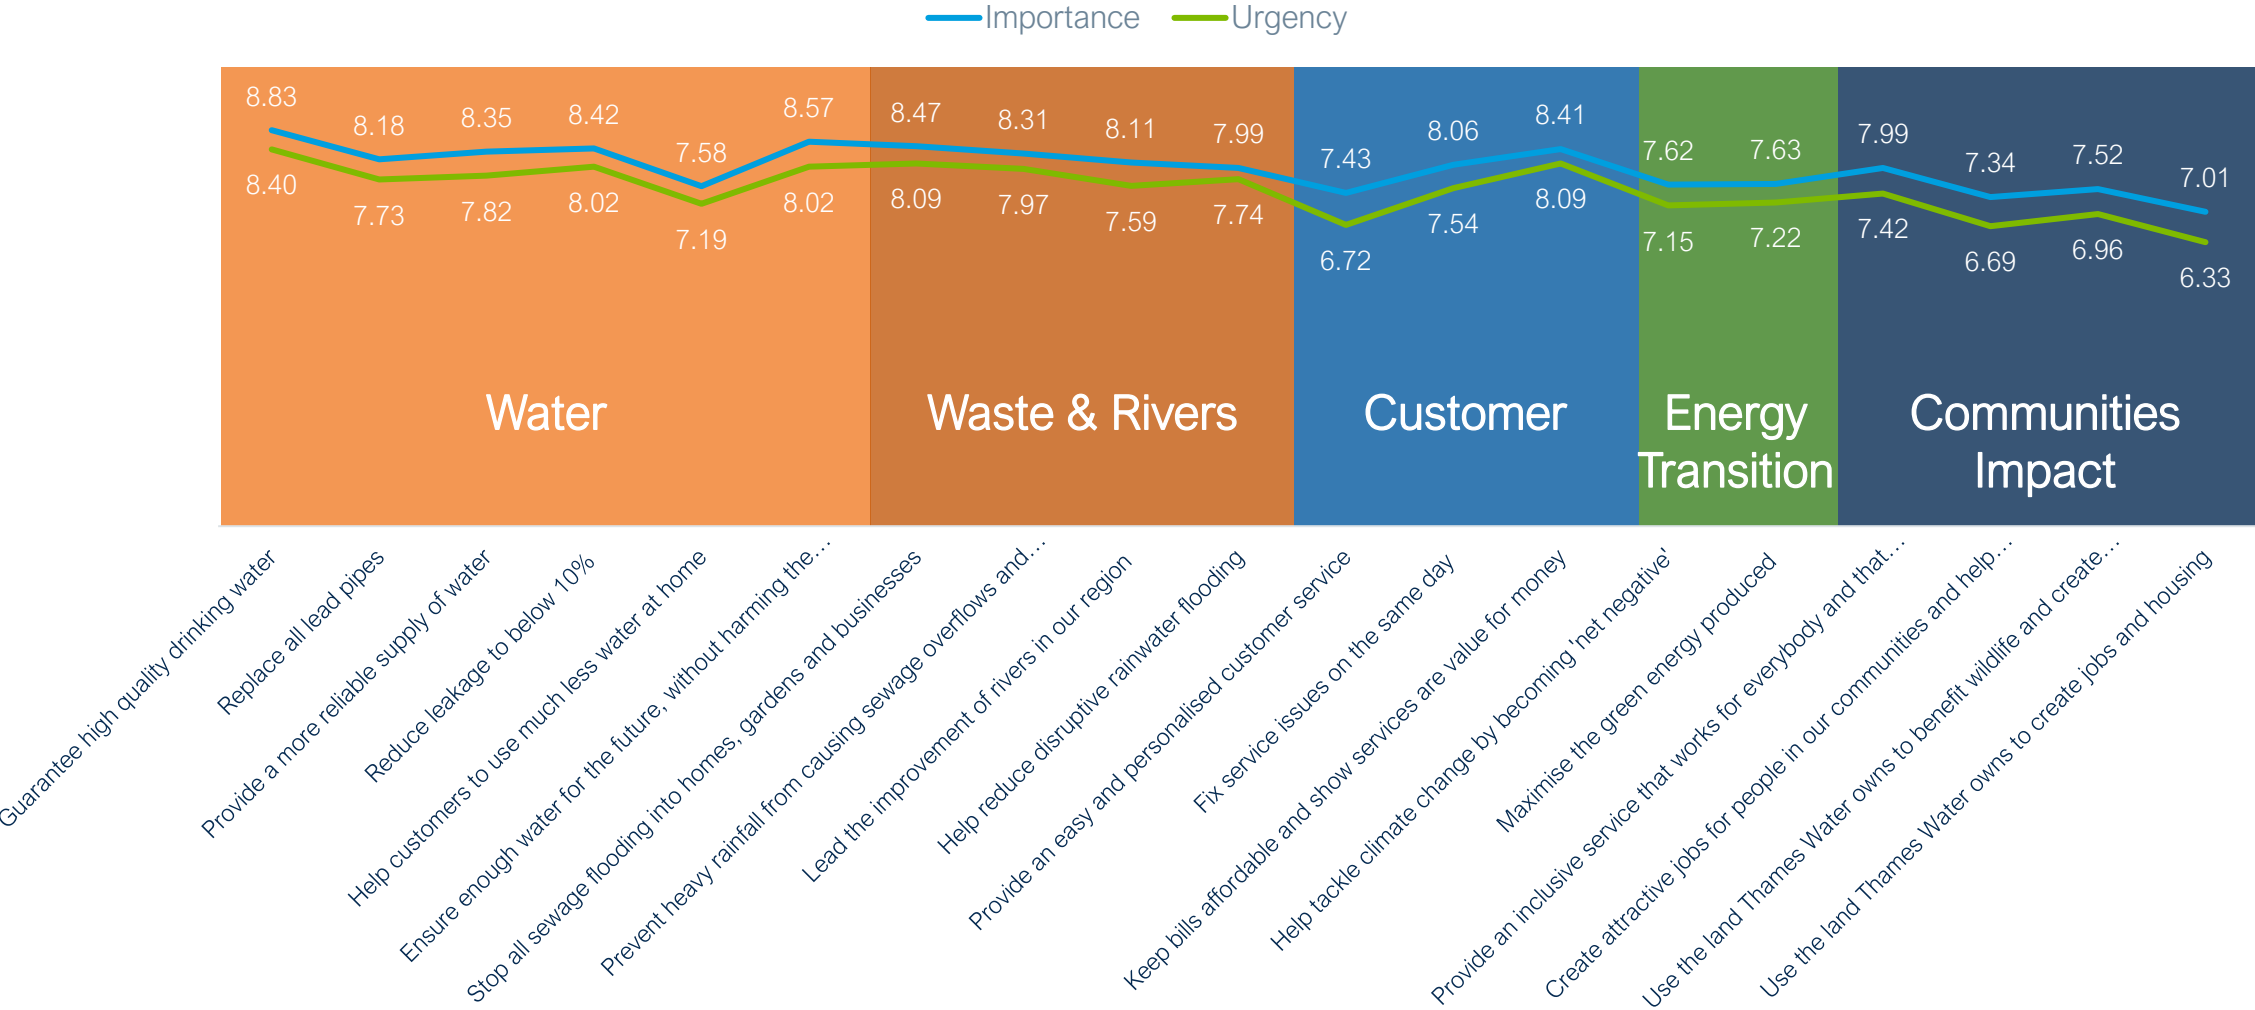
Importance Urgency

8.83
8.40
8.18
7.73
8.35
7.82
8.42
8.02
7.58
7.19
8.57
8.02
8.47
8.09
8.31
7.97
8.11
7.59
7.99
7.74
7.43
6.72
8.06
7.54
8.41
8.09
7.62
7.15
7.63
7.22
7.99
7.42
7.34
6.69
7.52
6.96
7.01
6.33

Water

Waste & Rivers

Customer

Energy Transition

Communities Impact

Guarantee high quality drinking water
Replace all lead pipes
Provide a more reliable supply of water
Reduce leakage to below 10%
Help customers to use much less water at home
Ensure enough water for the future, without harming the...
Stop all sewage flooding into homes, gardens and businesses
Prevent heavy rainfall from causing sewage overflows and...
Lead the improvement of rivers in our region
Help reduce disruptive rainwater flooding
Provide an easy and personalised customer service
Fix service issues on the same day
Keep bills affordable and show services are value for money
Help tackle climate change by becoming 'net negative'
Maximise the green energy produced
Provide an inclusive service that works for everybody and that...
Create attractive jobs for people in our communities and help...
Use the land Thames Water owns to benefit wildlife and create...
Use the land Thames Water owns to create jobs and housing